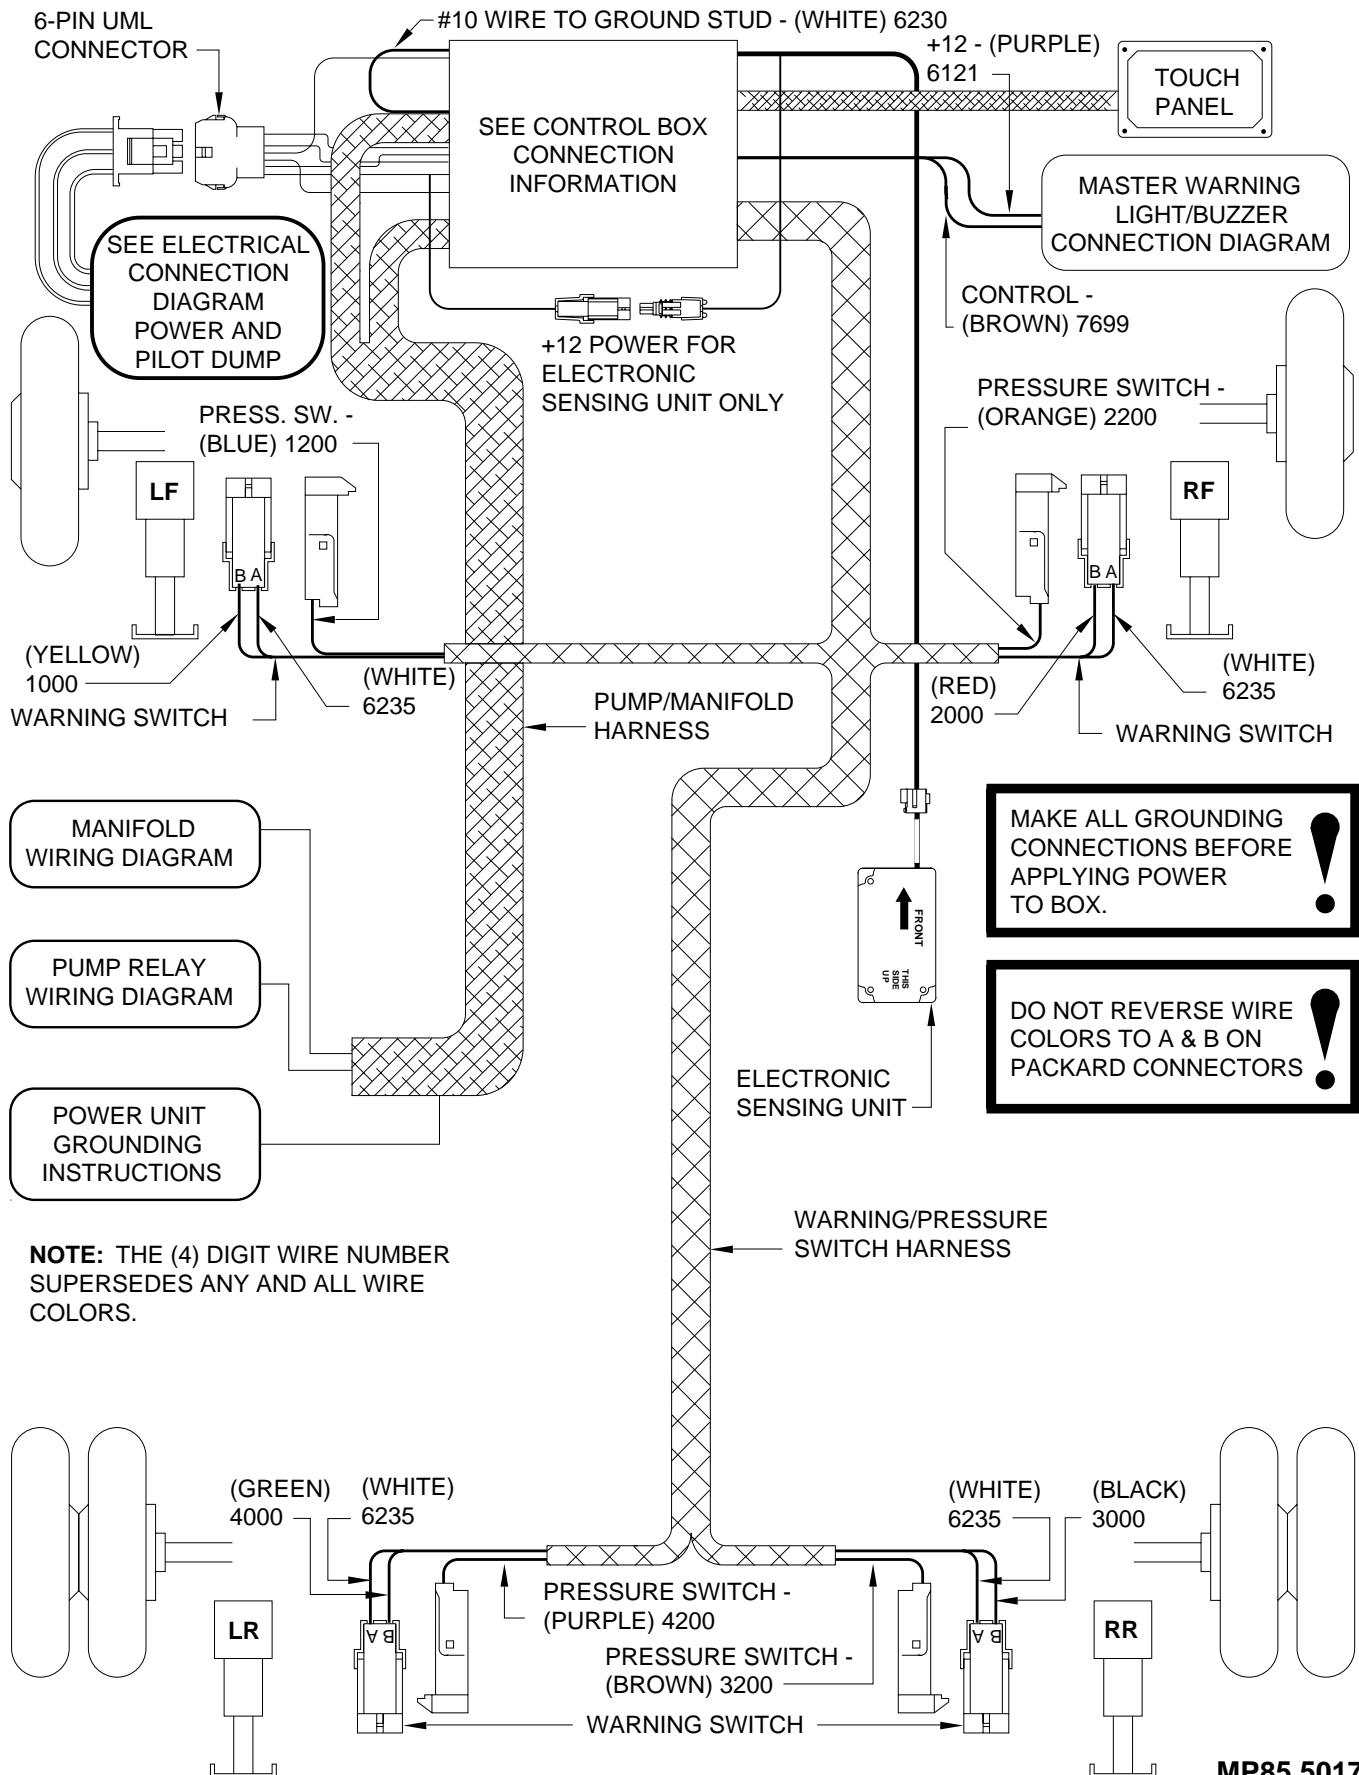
6-PIN UML CONNECTOR

#10 WIRE TO GROUND STUD - (WHITE) 6230

+12 - (PURPLE) 6121

TOUCH PANEL

SEE CONTROL BOX CONNECTION INFORMATION

MASTER WARNING LIGHT/BUZZER CONNECTION DIAGRAM

SEE ELECTRICAL CONNECTION DIAGRAM POWER AND PILOT DUMP

CONTROL - (BROWN) 7699

+12 POWER FOR ELECTRONIC SENSING UNIT ONLY

PRESS. SW. - (BLUE) 1200

PRESSURE SWITCH - (ORANGE) 2200

LF

B A

RF

B A

(YELLOW) 1000

WARNING SWITCH

(WHITE) 6235

PUMP/MANIFOLD HARNESS

(RED) 2000

(WHITE) 6235

WARNING SWITCH

MAKE ALL GROUNDING CONNECTIONS BEFORE APPLYING POWER TO BOX.

MANIFOLD WIRING DIAGRAM

FRONT

THIS SIDE UP

PUMP RELAY WIRING DIAGRAM

DO NOT REVERSE WIRE COLORS TO A & B ON PACKARD CONNECTORS

ELECTRONIC SENSING UNIT

POWER UNIT GROUNDING INSTRUCTIONS

WARNING/PRESSURE SWITCH HARNESS

**NOTE:** THE (4) DIGIT WIRE NUMBER SUPERSEDES ANY AND ALL WIRE COLORS.

(GREEN) 4000

(WHITE) 6235

(WHITE) 6235

(BLACK) 3000

PRESSURE SWITCH - (PURPLE) 4200

LR

B A

PRESSURE SWITCH - (BROWN) 3200

B A

RR

WARNING SWITCH

MP85 5017